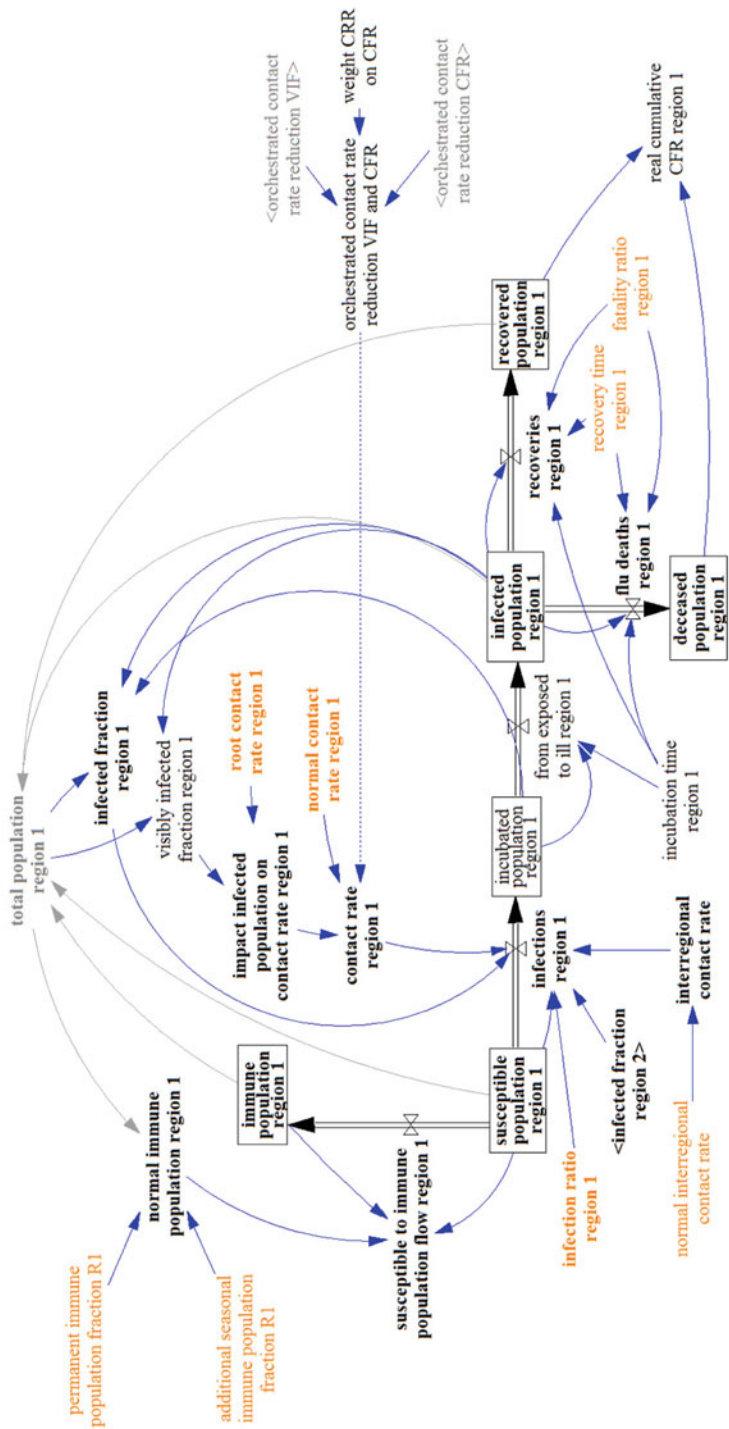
<orchestrated contact rate reduction VIF>
weight CRR on CFR
<orchestrated contact rate reduction CFR>
orchestrated contact rate reduction VIF and CFR
real cumulative CFR region 1
recovered population region 1
fatality ratio region 1
recovery time region 1
recoveries region 1
flu deaths region 1
deceased population region 1
infected population region 1
from exposed to ill region 1
incubation time region 1
incubated population region 1
total population region 1
infected fraction region 1
visibly infected fraction region 1
root contact rate region 1
normal contact rate region 1
impact infected population on contact rate region 1
contact rate region 1
infections region 1
interregional contact rate
normal interregional contact rate
<infected fraction region 2>
infection ratio region 1
susceptible population region 1
immune population region 1
susceptible to immune population flow region 1
normal immune population region 1
permanent immune population fraction R1
additional seasonal immune population fraction R1